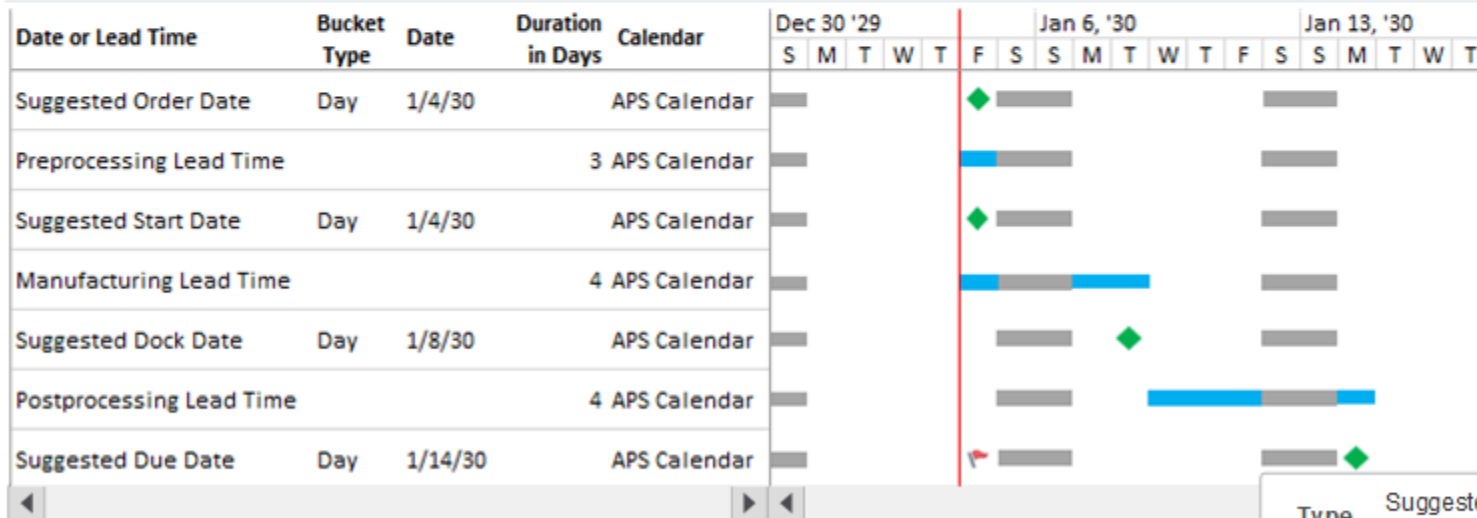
| Date or Lead Time | Bucket Type | Date | Duration in Days | Calendar |
|---|---|---|---|---|
| Suggested Order Date | Day | 1/4/30 | | APS Calendar |
| Preprocessing Lead Time | | | 3 | APS Calendar |
| Suggested Start Date | Day | 1/4/30 | | APS Calendar |
| Manufacturing Lead Time | | | 4 | APS Calendar |
| Suggested Dock Date | Day | 1/8/30 | | APS Calendar |
| Postprocessing Lead Time | | | 4 | APS Calendar |
| Suggested Due Date | Day | 1/14/30 | | APS Calendar |

Dec 30 '29 Jan 6, '30 Jan 13, '30
S M T W T F S S M T W T F S S M T W T

Type Suggeste